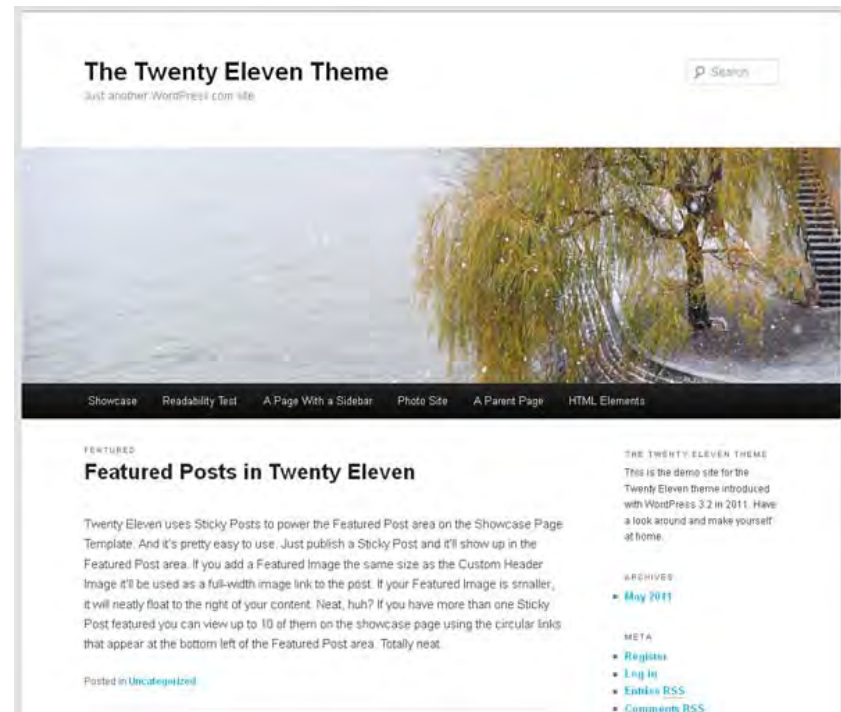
The Twenty Eleven Theme

Just another WordPress.com site

Search

Showcase Readability Test A Page With a Sidebar Photo Site A Parent Page HTML Elements

FEATURED

Featured Posts in Twenty Eleven

Twenty Eleven uses Sticky Posts to power the Featured Post area on the Showcase Page Template. And it's pretty easy to use. Just publish a Sticky Post and it'll show up in the Featured Post area. If you add a Featured Image the same size as the Custom Header Image it'll be used as a full-width image link to the post. If your Featured Image is smaller, it will neatly float to the right of your content. Neat, huh? If you have more than one Sticky Post featured you can view up to 10 of them on the showcase page using the circular links that appear at the bottom left of the Featured Post area. Totally neat.

Posted in Uncategorized

THE TWENTY ELEVEN THEME

This is the demo site for the Twenty Eleven theme introduced with WordPress 3.2 in 2011. Have a look around and make yourself at home.

ARCHIVES

- May 2011

META

- Register
- Log in
- Entries RSS
- Comments RSS